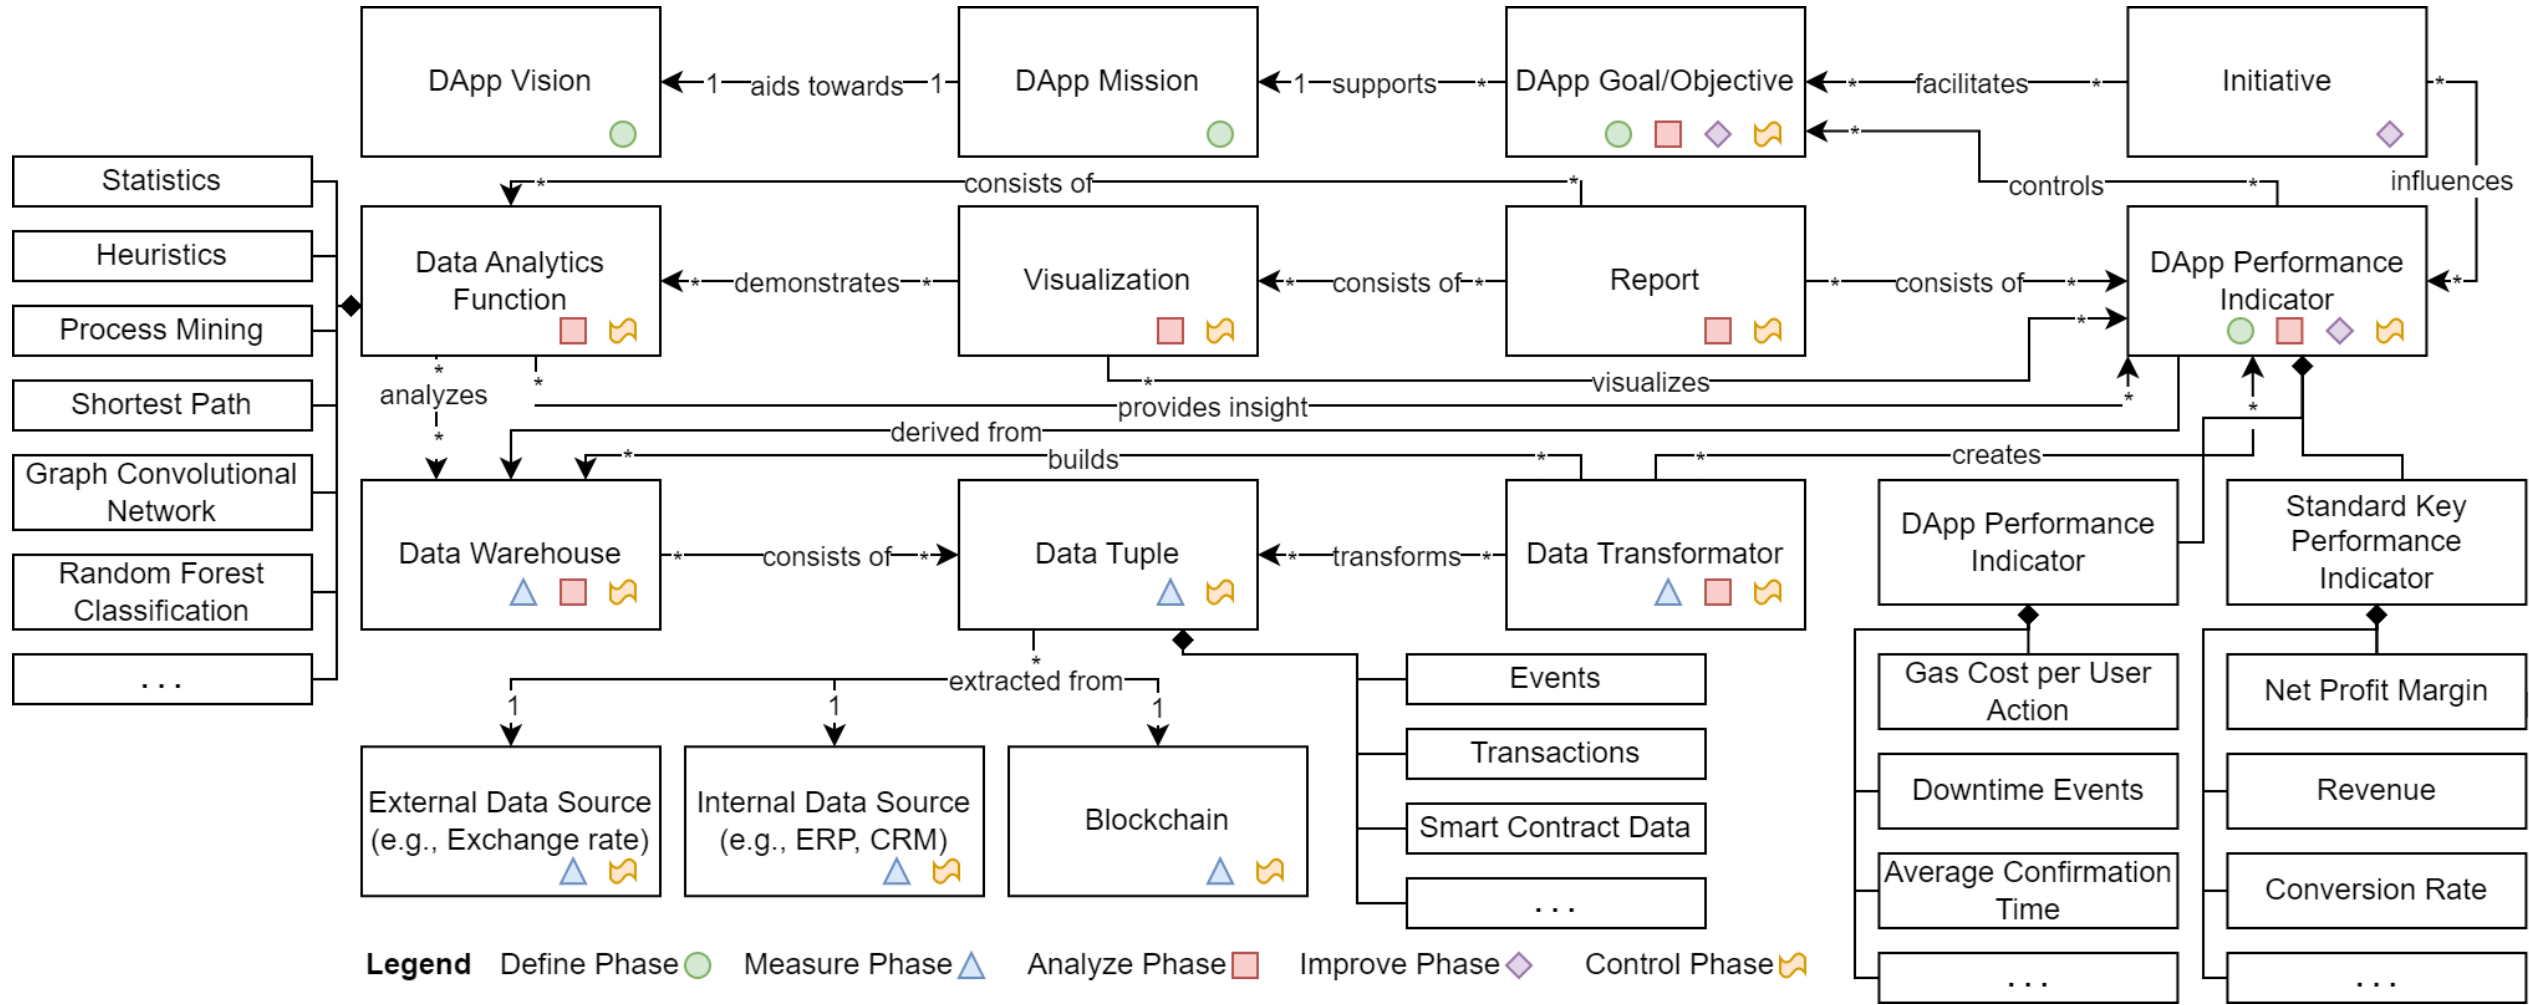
DApp Vision

1 aids towards 1

DApp Mission

1 supports *

DApp Goal/Objective

* facilitates *

Initiative

* influences *

* controls *

Statistics

Heuristics

Process Mining

Shortest Path

Graph Convolutional Network

Random Forest Classification

. . .

* consists of *

Data Analytics Function

* demonstrates *

Visualization

* consists of *

Report

* consists of *

DApp Performance Indicator

* visualizes *

* analyzes *

* provides insight *

derived from

* builds *

* creates *

Data Warehouse

* consists of *

Data Tuple

* transforms *

Data Transformator

DApp Performance Indicator

Standard Key Performance Indicator

* extracted from

1 1 1

External Data Source (e.g., Exchange rate)

Internal Data Source (e.g., ERP, CRM)

Blockchain

Events

Transactions

Smart Contract Data

. . .

Gas Cost per User Action

Downtime Events

Average Confirmation Time

. . .

Net Profit Margin

Revenue

Conversion Rate

. . .

Legend Define Phase Measure Phase Analyze Phase Improve Phase Control Phase